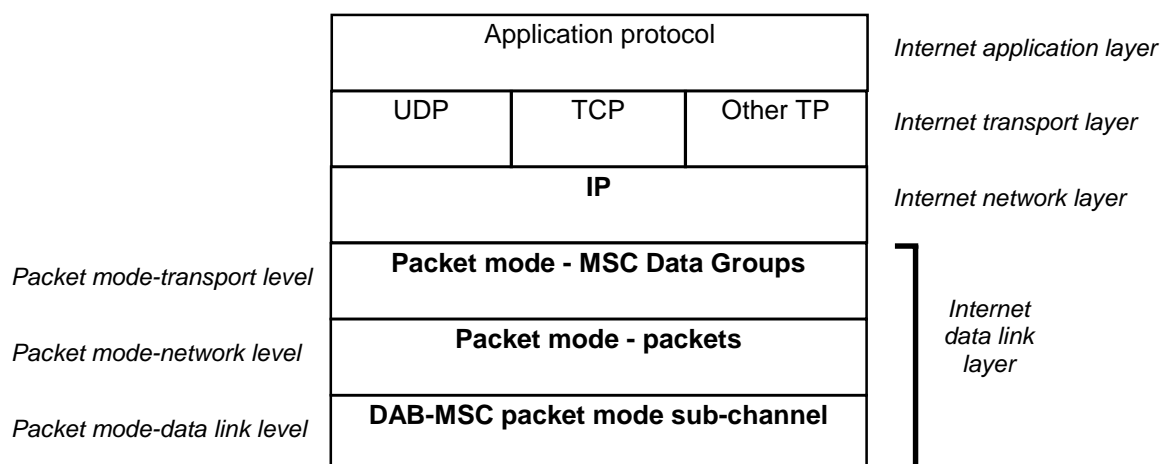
Application protocol

Internet application layer

| UDP | TCP | Other TP |
|---|---|---|

Internet transport layer

IP

Internet network layer

Packet mode-transport level

Packet mode - MSC Data Groups

Packet mode-network level

Packet mode - packets

Packet mode-data link level

DAB-MSC packet mode sub-channel

Internet data link layer